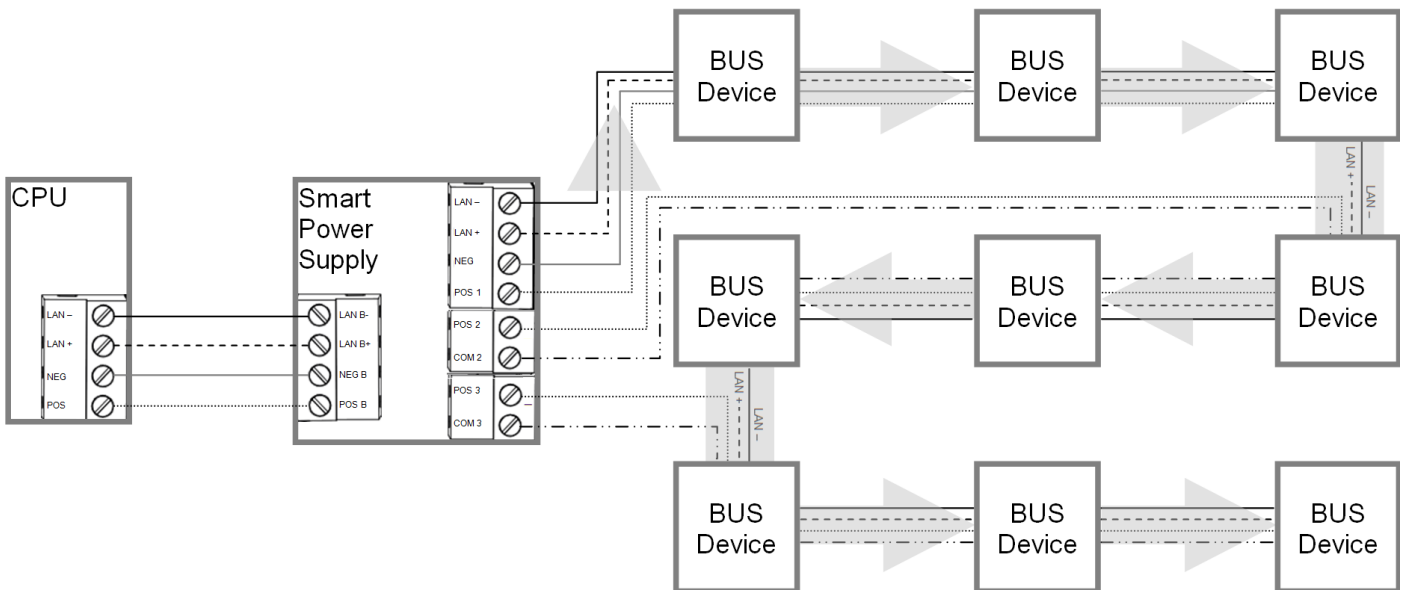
CPU

LAN –
LAN +
NEG
POS

Smart Power Supply

LAN B-
LAN B+
NEG B
POS B

LAN –
LAN +
NEG
POS 1
POS 2
COM 2
POS 3
COM 3

BUS Device
BUS Device
BUS Device

LAN +
LAN –

BUS Device
BUS Device
BUS Device

LAN +
LAN –

BUS Device
BUS Device
BUS Device